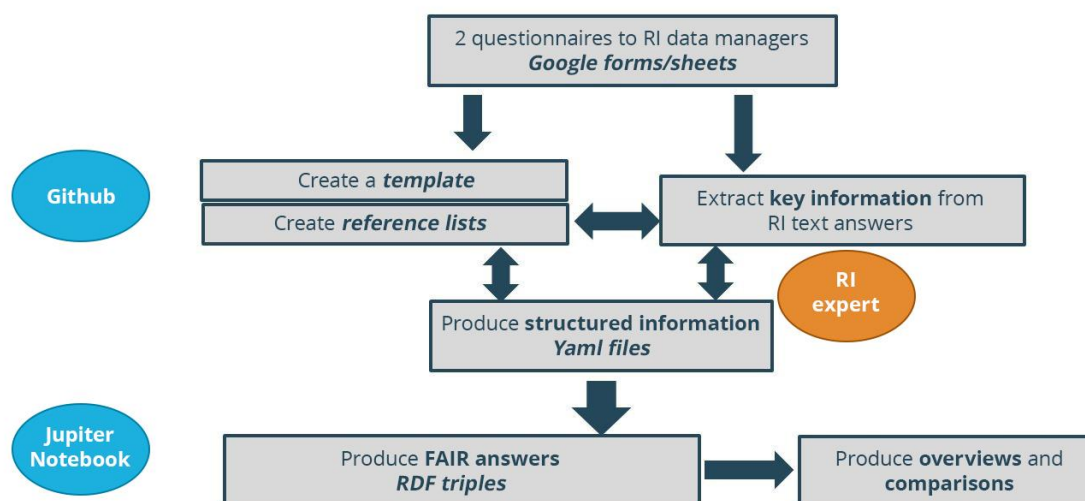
2 questionnaires to RI data managers
Google forms/sheets

Github

Create a template

Create reference lists

Extract key information from RI text answers

RI expert

Produce structured information
Yaml files

Jupiter Notebook

Produce FAIR answers
RDF triples

Produce overviews and comparisons